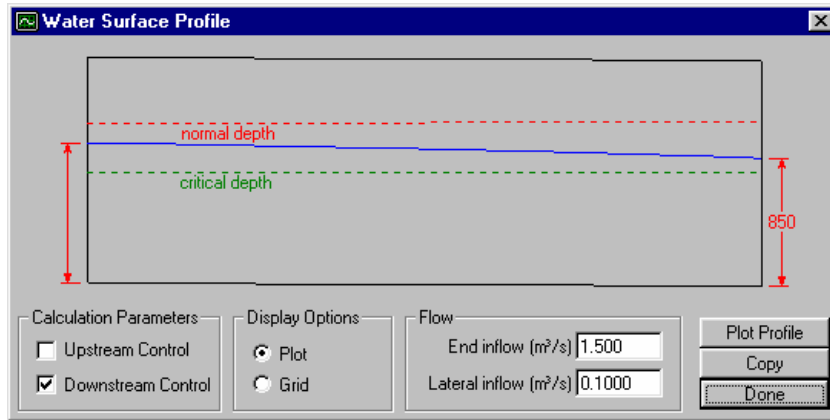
Water Surface Profile

normal depth

critical depth

850

Calculation Parameters

Upstream Control

Downstream Control

Display Options

Plot

Grid

Flow

End inflow ($m^3/s$) 1.500

Lateral inflow ($m^3/s$) 0.1000

Plot Profile

Copy

Done